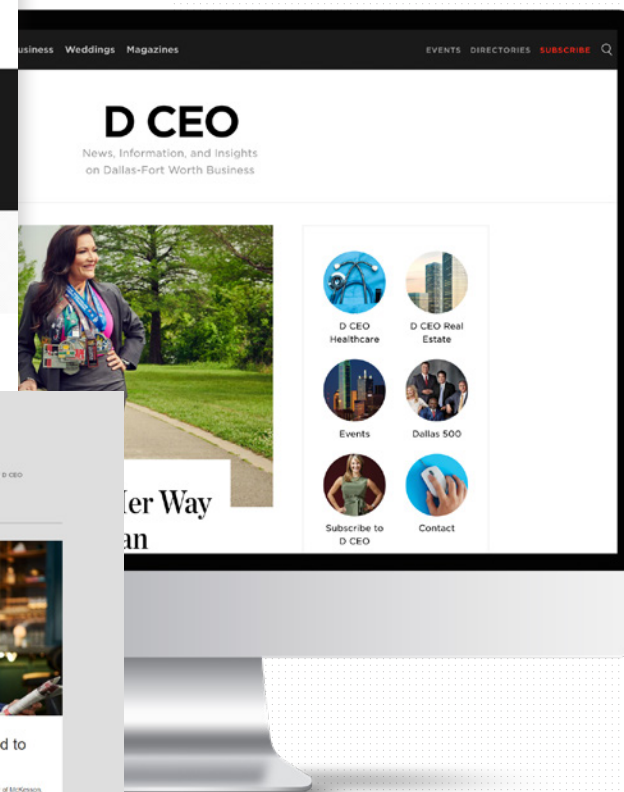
usiness Weddings Magazines

EVENTS DIRECTORIES SUBSCRIBE

D CEO

News, Information, and Insights on Dallas-Fort Worth Business

D CEO Healthcare

D CEO Real Estate

Events

Dallas 500

Subscribe to D CEO

Contact

Her Way

an

D CEO

d to

of McKesson